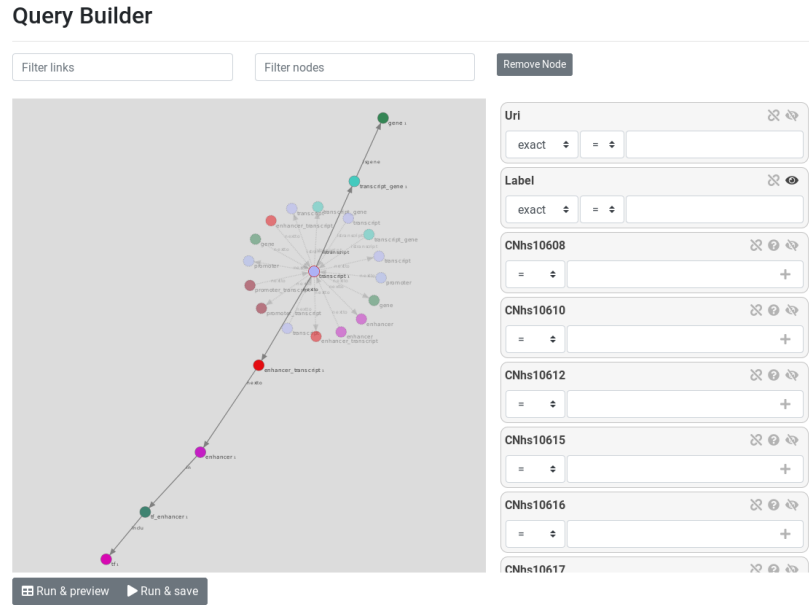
Query Builder

Filter links

Filter nodes

Remove Node

gene
gene
transcript_gene
transcript
transcript_gene
enhancer_transcript
transcript
gene
transcript_gene
promoter
transcript
transcript
promoter
promoter_transcript
promoter_transcript
gene
transcript
enhancer
enhancer_transcript
enhancer_transcript
enhancer
tf_enhancer
tf

Uri
exact
=

Label
exact
=

CNhs10608
=
+

CNhs10610
=
+

CNhs10612
=
+

CNhs10615
=
+

CNhs10616
=
+

CNhs10617

Run & preview
Run & save